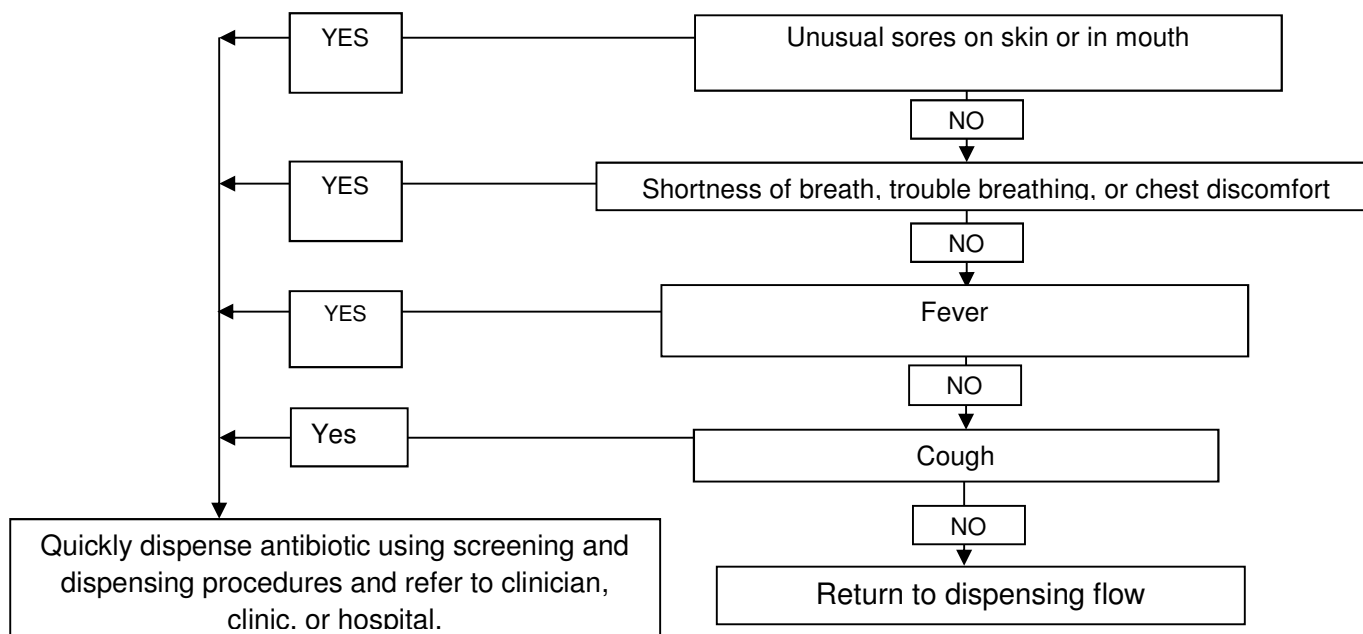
YES

Unusual sores on skin or in mouth

NO

YES

Shortness of breath, trouble breathing, or chest discomfort

NO

YES

Fever

NO

Yes

Cough

NO

Quickly dispense antibiotic using screening and dispensing procedures and refer to clinician, clinic, or hospital.

Return to dispensing flow